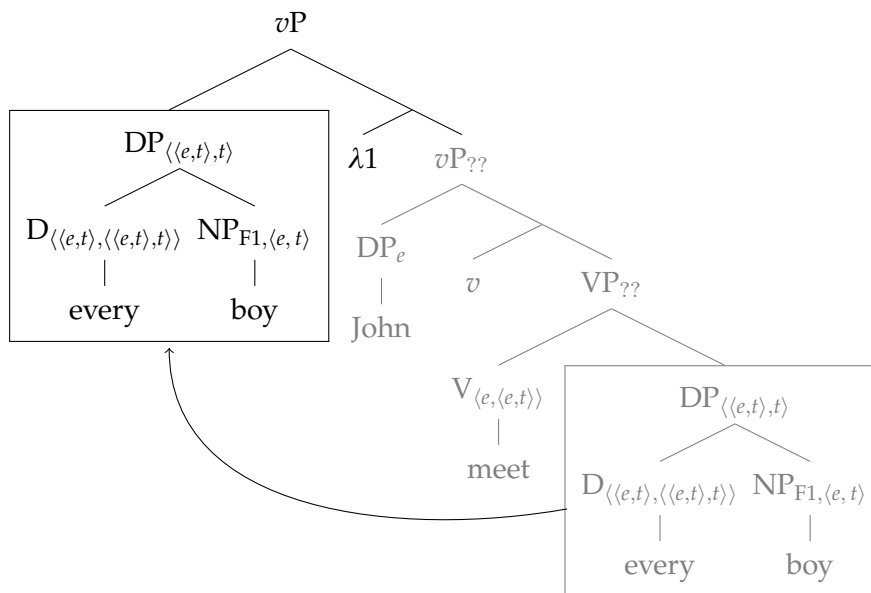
$v$P

DP$_{\langle\langle e,t\rangle,t\rangle}$

D$_{\langle\langle e,t\rangle,\langle\langle e,t\rangle,t\rangle\rangle}$ NP$_{F1,\langle e,t\rangle}$

every boy

$\lambda 1$ $v$P$_{??}$

DP$_e$

John

$v$ VP$_{??}$

V$_{\langle e,\langle e,t\rangle\rangle}$

meet

DP$_{\langle\langle e,t\rangle,t\rangle}$

D$_{\langle\langle e,t\rangle,\langle\langle e,t\rangle,t\rangle\rangle}$ NP$_{F1,\langle e,t\rangle}$

every boy